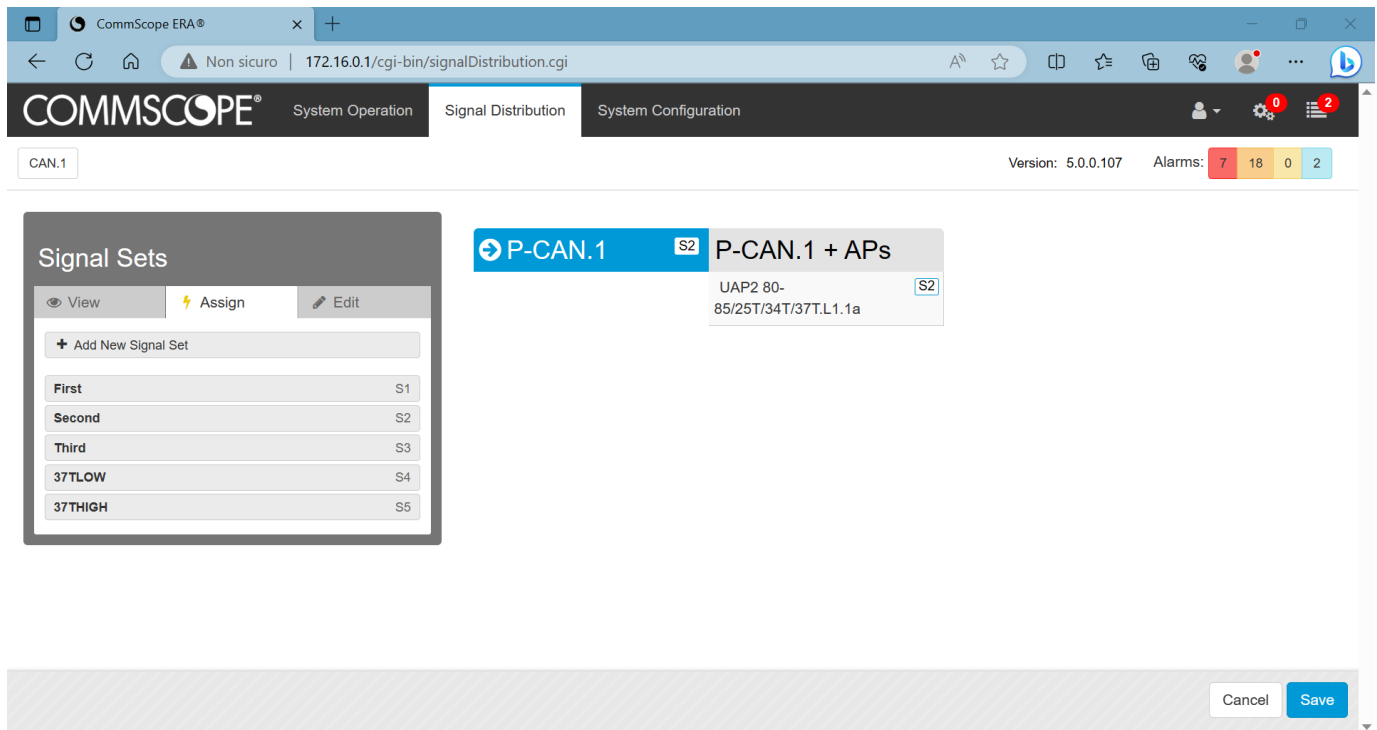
CommScope ERA®

Non sicuro | 172.16.0.1/cgi-bin/signalDistribution.cgi

COMMSCOPE®

System Operation

Signal Distribution

System Configuration

0

2

CAN.1

Version: 5.0.0.107

Alarms:

| 7 | 18 | 0 | 2 |
|---|---|---|---|

Signal Sets

View

Assign

Edit

+ Add New Signal Set

| First | S1 |
|---|---|
| Second | S2 |
| Third | S3 |
| 37TLOW | S4 |
| 37THIGH | S5 |

P-CAN.1 S2

P-CAN.1 + APs

UAP2 80-85/25T/34T/37T.L1.1a S2

Cancel

Save